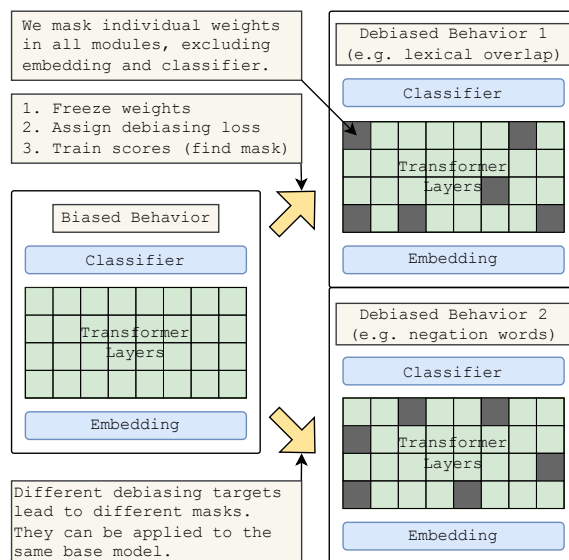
We mask individual weights in all modules, excluding embedding and classifier.

1. Freeze weights
2. Assign debiasing loss
3. Train scores (find mask)

Biased Behavior

Classifier

Transformer Layers

Embedding

Different debiasing targets lead to different masks. They can be applied to the same base model.

Debiased Behavior 1
(e.g. lexical overlap)

Classifier

Transformer Layers

Embedding

Debiased Behavior 2
(e.g. negation words)

Classifier

Transformer Layers

Embedding